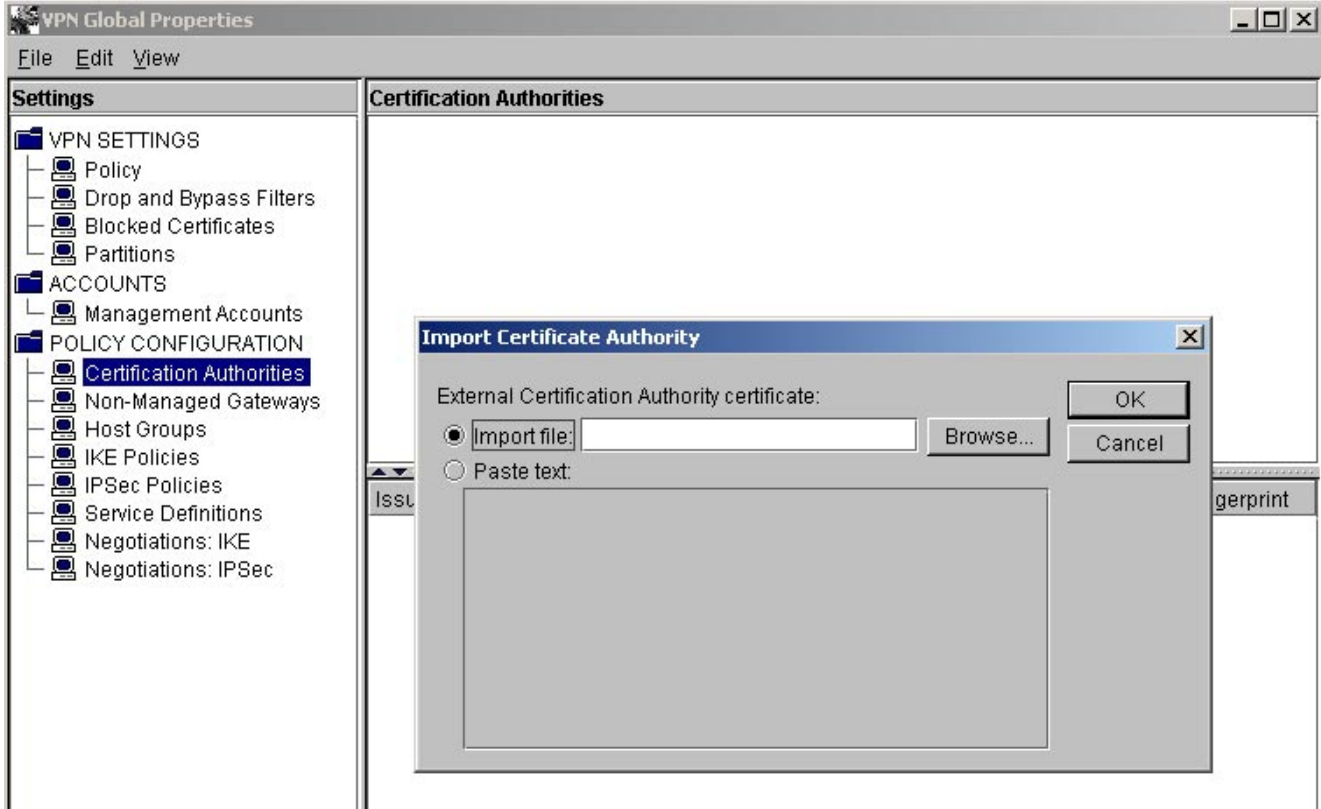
VPN Global Properties

File Edit View

Settings

VPN SETTINGS
Policy
Drop and Bypass Filters
Blocked Certificates
Partitions
ACCOUNTS
Management Accounts
POLICY CONFIGURATION
Certification Authorities
Non-Managed Gateways
Host Groups
IKE Policies
IPSec Policies
Service Definitions
Negotiations: IKE
Negotiations: IPSec

Certification Authorities

Issu

gerprint

Import Certificate Authority

External Certification Authority certificate:
Import file:
Browse...
Paste text:

OK
Cancel